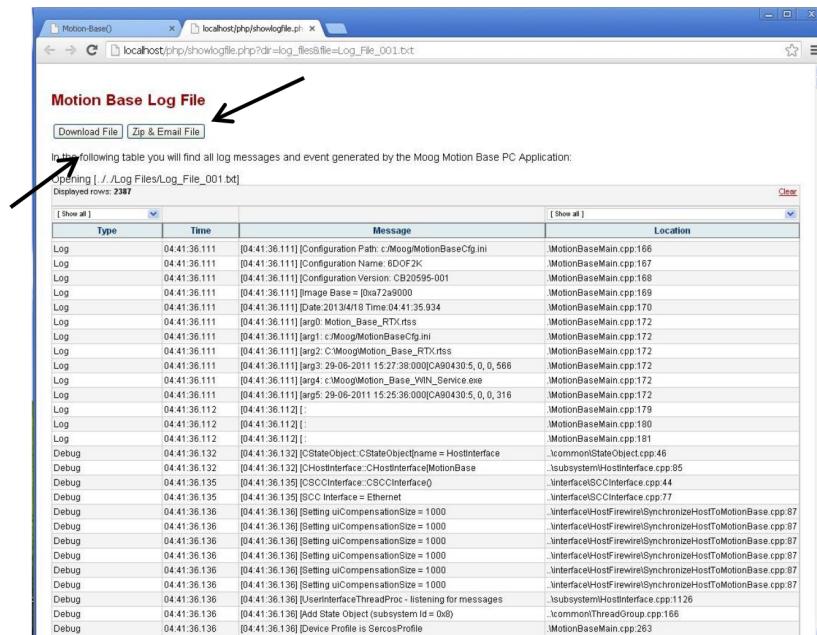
Motion-Base() × localhost/php/showlogfile.ph ×

localhost/php/showlogfile.php?dir=log_files&file=Log_File_001.txt

Motion Base Log File

Download File | Zip & Email File

In the following table you will find all log messages and event generated by the Moog Motion Base PC Application:

Opening [../../Log Files/Log_File_001.txt]
Displayed rows: 2387

Clear

| [ Show all ] | | | [ Show all ] |
|---|---|---|---|
| Type | Time | Message | Location |
| Log | 04:41:36.111 | [04:41:36.111] [Configuration Path: c:/Moog/MotionBaseCfg.ini | \MotionBaseMain.cpp:166 |
| Log | 04:41:36.111 | [04:41:36.111] [Configuration Name: 6DOF2K | \MotionBaseMain.cpp:167 |
| Log | 04:41:36.111 | [04:41:36.111] [Configuration Version: CB20595-001 | \MotionBaseMain.cpp:168 |
| Log | 04:41:36.111 | [04:41:36.111] [Image Base = [0xa72a9000 | \MotionBaseMain.cpp:169 |
| Log | 04:41:36.111 | [04:41:36.111] [Date:2013/4/18 Time:04:41:35.934 | \MotionBaseMain.cpp:170 |
| Log | 04:41:36.111 | [04:41:36.111] [arg0: Motion_Base_RTX.rtss | \MotionBaseMain.cpp:172 |
| Log | 04:41:36.111 | [04:41:36.111] [arg1: c:/Moog/MotionBaseCfg.ini | \MotionBaseMain.cpp:172 |
| Log | 04:41:36.111 | [04:41:36.111] [arg2: C:\Moog\Motion_Base_RTX.rtss | \MotionBaseMain.cpp:172 |
| Log | 04:41:36.111 | [04:41:36.111] [arg3: 29-06-2011 15:27:38:000[CA90430:5, 0, 0, 566 | \MotionBaseMain.cpp:172 |
| Log | 04:41:36.111 | [04:41:36.111] [arg4: c:\Moog\Motion_Base_WIN_Service.exe | \MotionBaseMain.cpp:172 |
| Log | 04:41:36.111 | [04:41:36.111] [arg5: 29-06-2011 15:25:36:000[CA90430:5, 0, 0, 316 | \MotionBaseMain.cpp:172 |
| Log | 04:41:36.112 | [04:41:36.112] [: | \MotionBaseMain.cpp:179 |
| Log | 04:41:36.112 | [04:41:36.112] [: | \MotionBaseMain.cpp:180 |
| Log | 04:41:36.112 | [04:41:36.112] [: | \MotionBaseMain.cpp:181 |
| Debug | 04:41:36.132 | [04:41:36.132] [CStateObject::CStateObject[name = HostInterface | ..\common\StateObject.cpp:46 |
| Debug | 04:41:36.132 | [04:41:36.132] [CHostInterface::CHostInterface[MotionBase | ..\subsystem\HostInterface.cpp:85 |
| Debug | 04:41:36.135 | [04:41:36.135] [CSCCInterface::CSCCInterface() | ..\interface\SCCInterface.cpp:44 |
| Debug | 04:41:36.135 | [04:41:36.135] [SCC Interface = Ethernet | ..\interface\SCCInterface.cpp:77 |
| Debug | 04:41:36.136 | [04:41:36.136] [Setting uiCompensationSize = 1000 | ..\interface\HostFirewire\SynchronizeHostToMotionBase.cpp:87 |
| Debug | 04:41:36.136 | [04:41:36.136] [Setting uiCompensationSize = 1000 | ..\interface\HostFirewire\SynchronizeHostToMotionBase.cpp:87 |
| Debug | 04:41:36.136 | [04:41:36.136] [Setting uiCompensationSize = 1000 | ..\interface\HostFirewire\SynchronizeHostToMotionBase.cpp:87 |
| Debug | 04:41:36.136 | [04:41:36.136] [Setting uiCompensationSize = 1000 | ..\interface\HostFirewire\SynchronizeHostToMotionBase.cpp:87 |
| Debug | 04:41:36.136 | [04:41:36.136] [Setting uiCompensationSize = 1000 | ..\interface\HostFirewire\SynchronizeHostToMotionBase.cpp:87 |
| Debug | 04:41:36.136 | [04:41:36.136] [Setting uiCompensationSize = 1000 | ..\interface\HostFirewire\SynchronizeHostToMotionBase.cpp:87 |
| Debug | 04:41:36.136 | [04:41:36.136] [UserInterfaceThreadProc - listening for messages | ..\subsystem\HostInterface.cpp:1126 |
| Debug | 04:41:36.136 | [04:41:36.136] [Add State Object (subsystem Id = 0x8) | ..\common\ThreadGroup.cpp:166 |
| Debug | 04:41:36.136 | [04:41:36.136] [Device Profile is SercosProfile | \MotionBaseMain.cpp:263 |